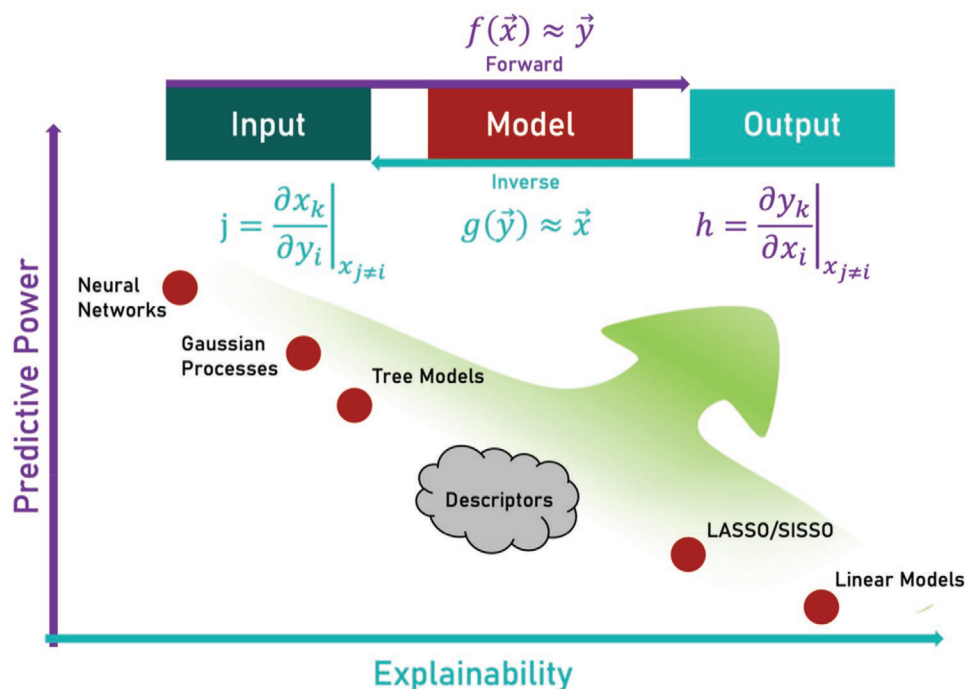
$f(\vec{x}) \approx \vec{y}$

Forward

Input

Model

Output

Inverse

$j = \frac{\partial x_k}{\partial y_i}\Big|_{x_{j \neq i}}$

$g(\vec{y}) \approx \vec{x}$

$h = \frac{\partial y_k}{\partial x_i}\Big|_{x_{j \neq i}}$

Predictive Power

Neural Networks

Gaussian Processes

Tree Models

Descriptors

LASSO/SISSO

Linear Models

Explainability